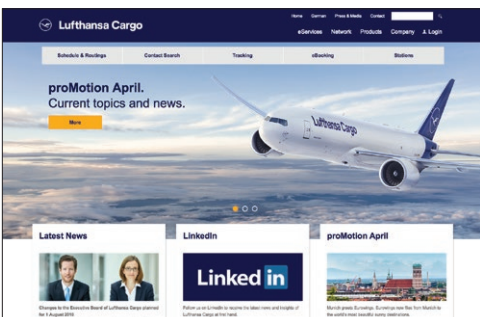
Lufthansa Cargo

Home German Press & Media Contact

eServices Network Products Company Login

Schedule & Routings Contact Search Tracking eBooking Stations

proMotion April.
Current topics and news.

More

Lufthansa Cargo

Latest News

Changes to the Executive Board of Lufthansa Cargo planned for 1 August 2019

LinkedIn

Linked in

Follow us on LinkedIn to receive the latest news and highlights of Lufthansa Cargo at first hand.

proMotion April

Munich greets Eurasia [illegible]